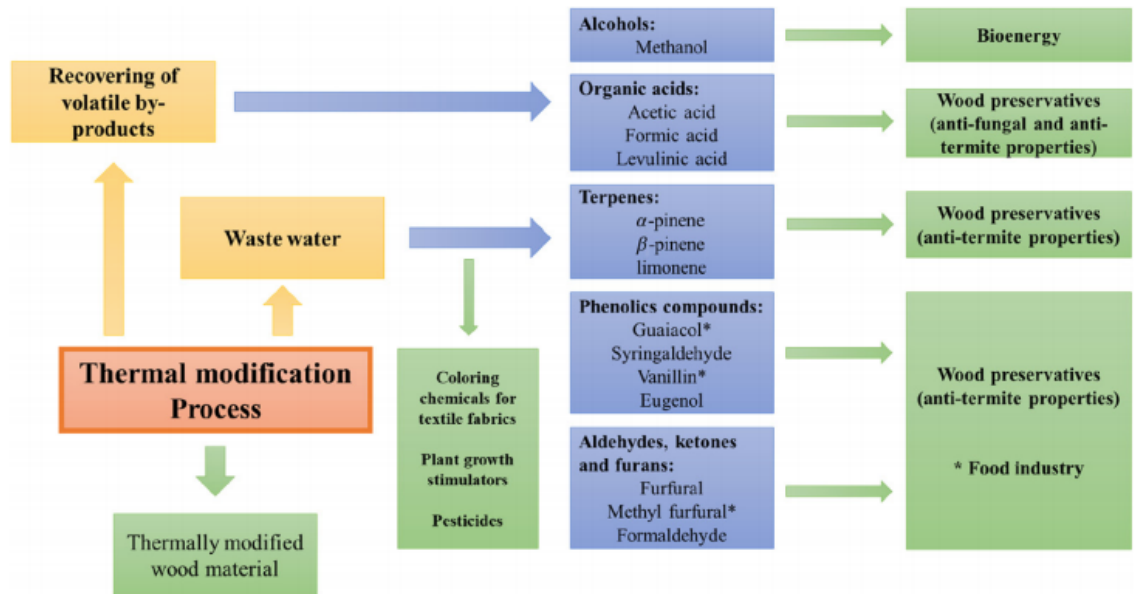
Recovering of volatile by-products

Waste water

Thermal modification Process

Thermally modified wood material

Coloring chemicals for textile fabrics

Plant growth stimulators

Pesticides

Alcohols:
Methanol

Organic acids:
Acetic acid
Formic acid
Levulinic acid

Terpenes:
$\alpha$-pinene
$\beta$-pinene
limonene

Phenolics compounds:
Guaiacol*
Syringaldehyde
Vanillin*
Eugenol

Aldehydes, ketones and furans:
Furfural
Methyl furfural*
Formaldehyde

Bioenergy

Wood preservatives (anti-fungal and anti-termite properties)

Wood preservatives (anti-termite properties)

Wood preservatives (anti-termite properties)

* Food industry